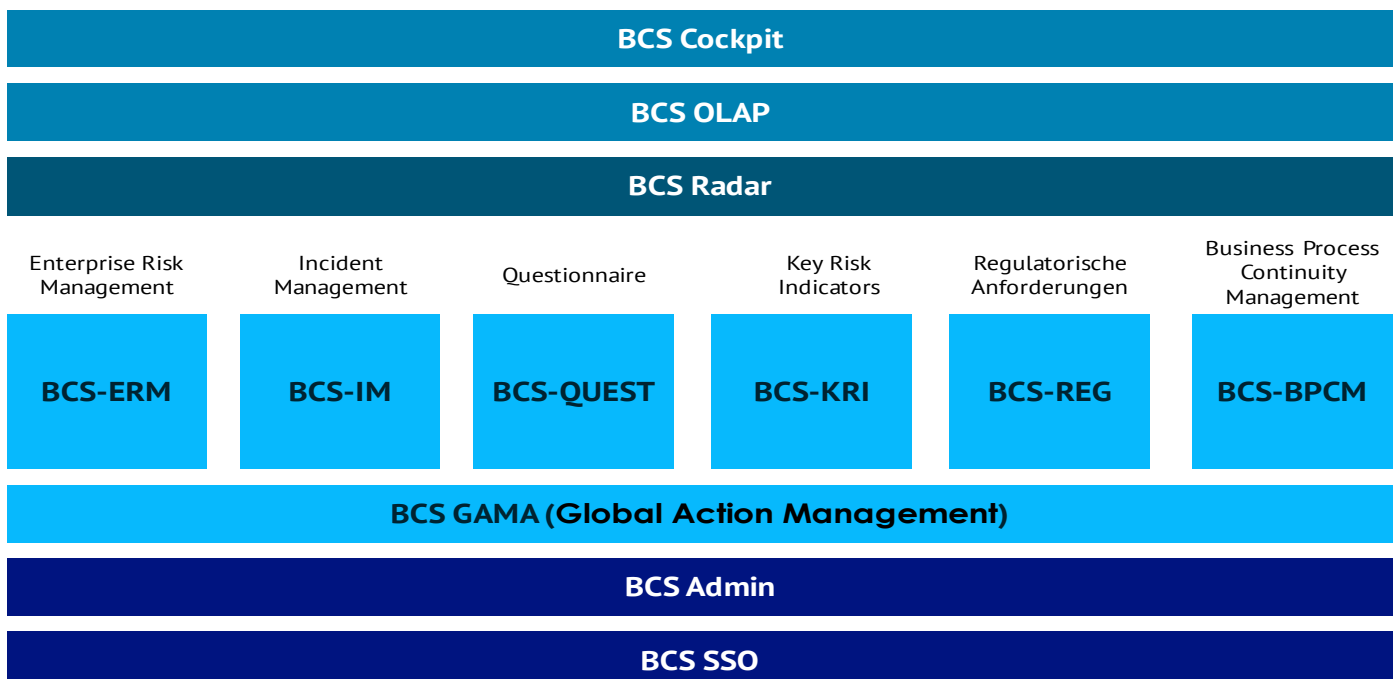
BCS Cockpit

BCS OLAP

BCS Radar

Enterprise Risk Management

BCS-ERM

Incident Management

BCS-IM

Questionnaire

BCS-QUEST

Key Risk Indicators

BCS-KRI

Regulatorische Anforderungen

BCS-REG

Business Process Continuity Management

BCS-BPCM

BCS GAMA (Global Action Management)

BCS Admin

BCS SSO